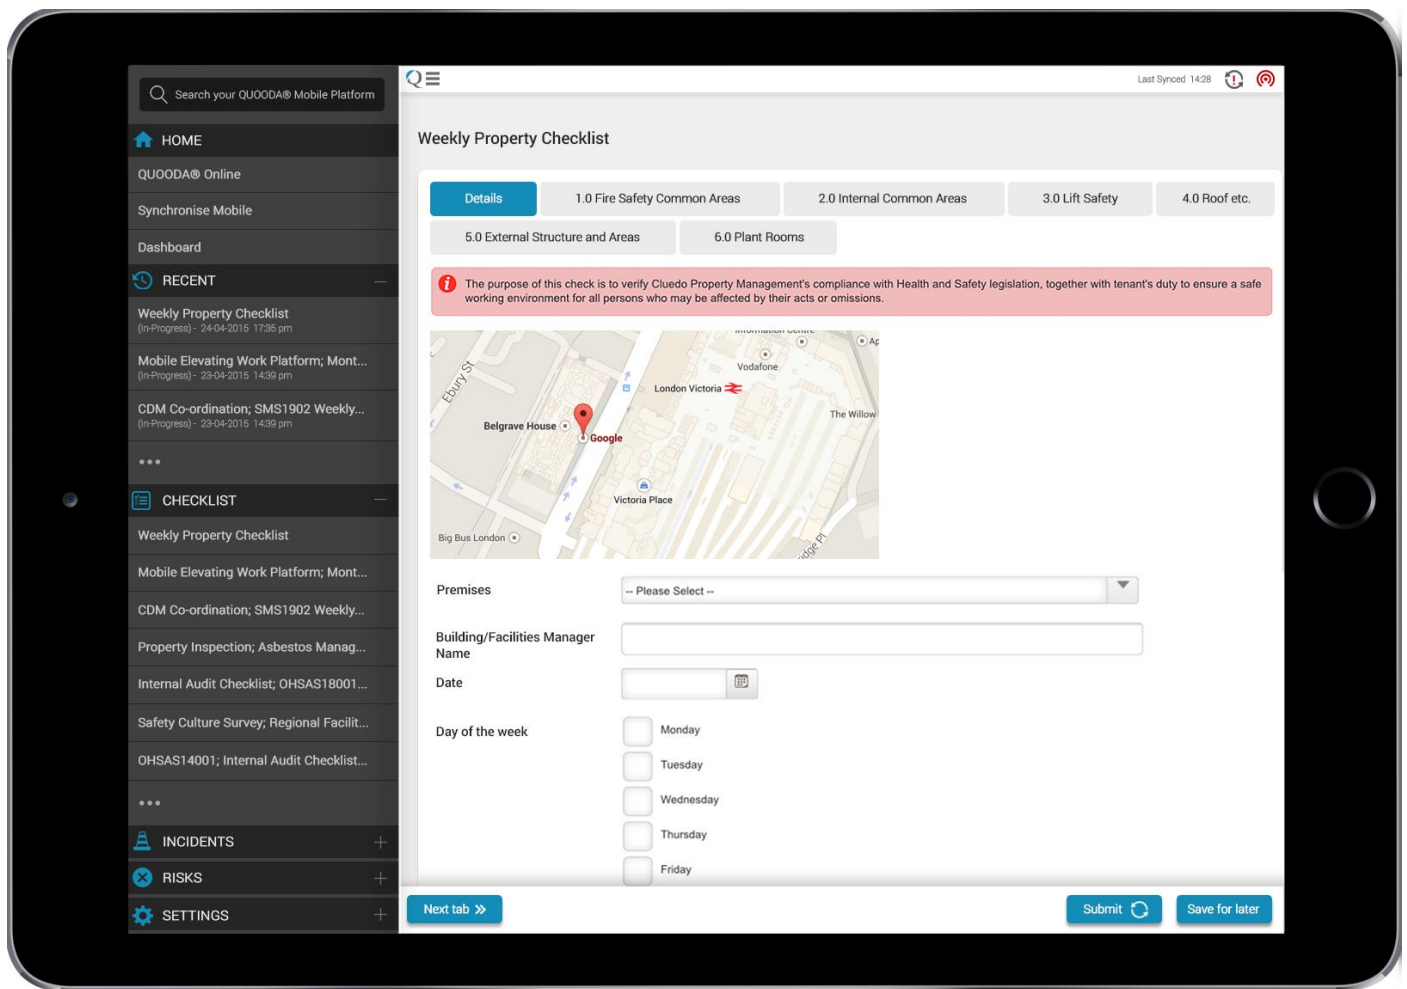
Search your QUOODA® Mobile Platform

HOME

QUOODA® Online

Synchronise Mobile

Dashboard

RECENT

Weekly Property Checklist
(In-Progress) - 24-04-2015 17:35 pm

Mobile Elevating Work Platform; Mont...
(In-Progress) - 23-04-2015 14:39 pm

CDM Co-ordination; SMS1902 Weekly...
(In-Progress) - 23-04-2015 14:39 pm

•••

CHECKLIST

Weekly Property Checklist

Mobile Elevating Work Platform; Mont...

CDM Co-ordination; SMS1902 Weekly...

Property Inspection; Asbestos Manag...

Internal Audit Checklist; OHSAS18001...

Safety Culture Survey; Regional Facilit...

OHSAS14001; Internal Audit Checklist...

•••

INCIDENTS

RISKS

SETTINGS

QE

Last Synced 14:28

Weekly Property Checklist

Details | 1.0 Fire Safety Common Areas | 2.0 Internal Common Areas | 3.0 Lift Safety | 4.0 Roof etc.

5.0 External Structure and Areas | 6.0 Plant Rooms

The purpose of this check is to verify Cluedo Property Management's compliance with Health and Safety legislation, together with tenant's duty to ensure a safe working environment for all persons who may be affected by their acts or omissions.

Ebury St
Vodafone
London Victoria
The Willow
Belgrave House
Google
Victoria Place
Big Bus London

Premises
-- Please Select --

Building/Facilities Manager Name

Date

Day of the week
Monday
Tuesday
Wednesday
Thursday
Friday

Next tab

Submit

Save for later